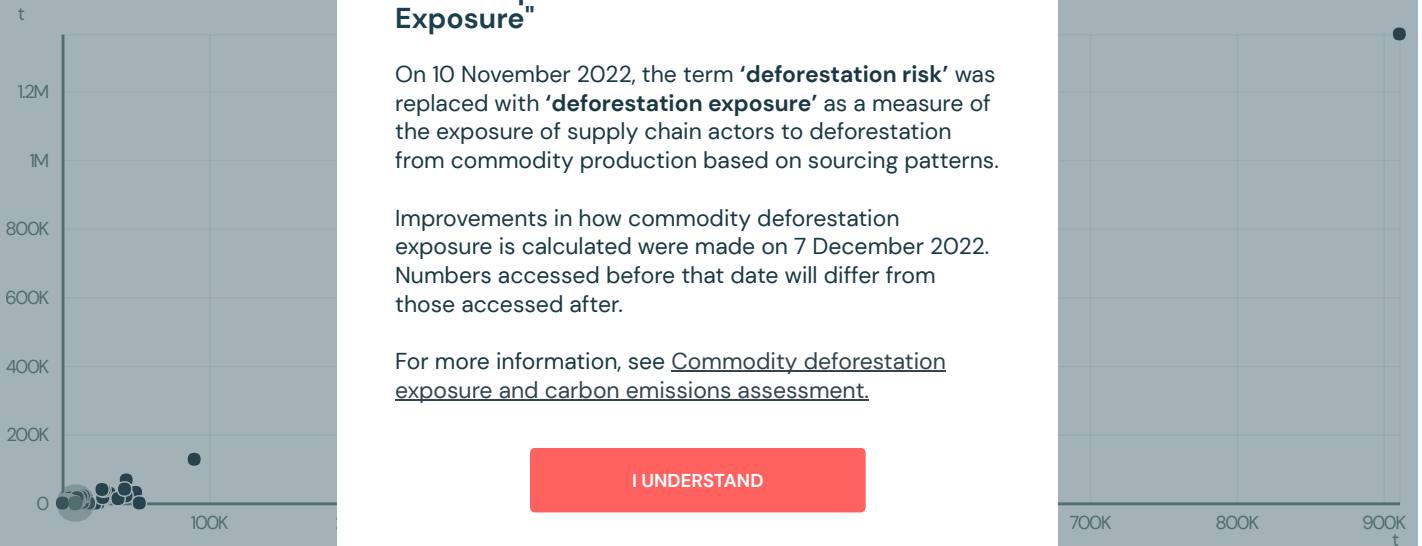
t
1.2M
1M
800K
600K
400K
200K
0
100K
700K
800K
900K
t

Exposure"

On 10 November 2022, the term **'deforestation risk'** was replaced with **'deforestation exposure'** as a measure of the exposure of supply chain actors to deforestation from commodity production based on sourcing patterns.

Improvements in how commodity deforestation exposure is calculated were made on 7 December 2022. Numbers accessed before that date will differ from those accessed after.

For more information, see Commodity deforestation exposure and carbon emissions assessment.

I UNDERSTAND